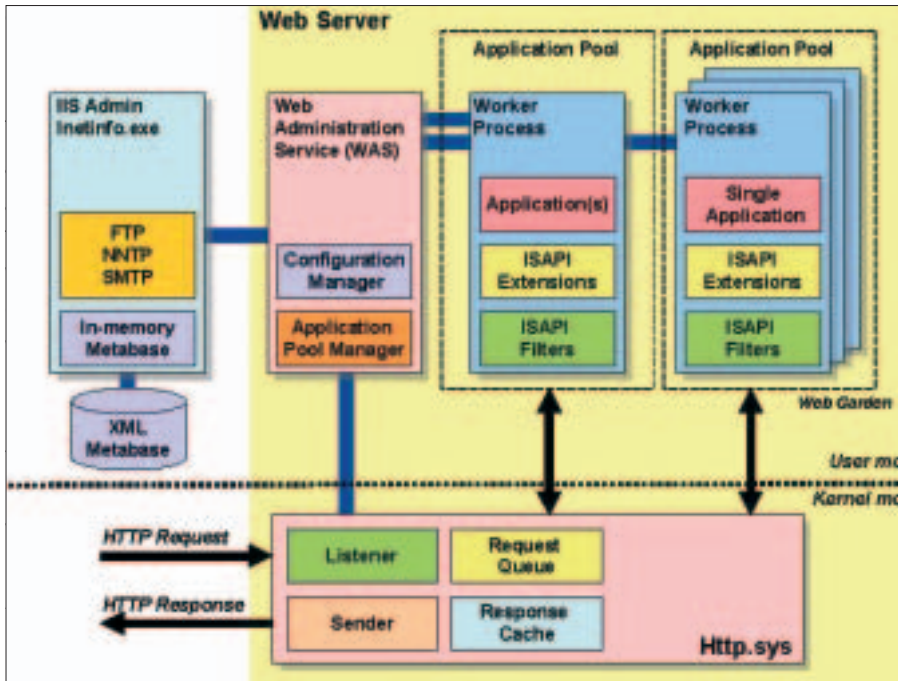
Web Server

IIS Admin
Inetinfo.exe

FTP
NNTP
SMTP

In-memory
Metabase

XML
Metabase

Web
Administration
Service (WAS)

Configuration
Manager

Application
Pool Manager

Application Pool

Worker
Process

Application(s)

ISAPI
Extensions

ISAPI
Filters

Application Pool

Worker
Process

Single
Application

ISAPI
Extensions

ISAPI
Filters

Web Garden

User mo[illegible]

Kernel mo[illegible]

HTTP Request

HTTP Response

Listener

Request
Queue

Sender

Response
Cache

Http.sys